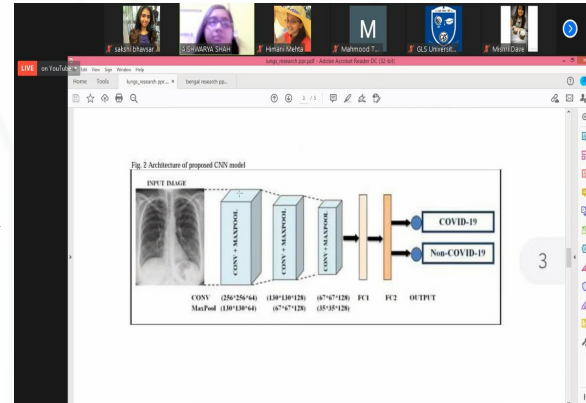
sakshi bhavsar
AISHWARYA SHAH
Himani Mehta
M
Mahmood T...
GLS Universit...
Mishti Dave

LIVE on YouTube
lungs_research ppr.pdf - Adobe Acrobat Reader DC (32-bit)
File Edit View Sign Window Help
Home Tools lungs_research ppr... × bengal research pp...
2 / 3

Fig. 2 Architecture of proposed CNN model

INPUT IMAGE
CONV + MAXPOOL
CONV + MAXPOOL
CONV + MAXPOOL
COVID-19
Non-COVID-19
CONV (256*256*64) (130*130*128) (67*67*128) FC1 FC2 OUTPUT
MaxPool (130*130*64) (67*67*128) (35*35*128)

3